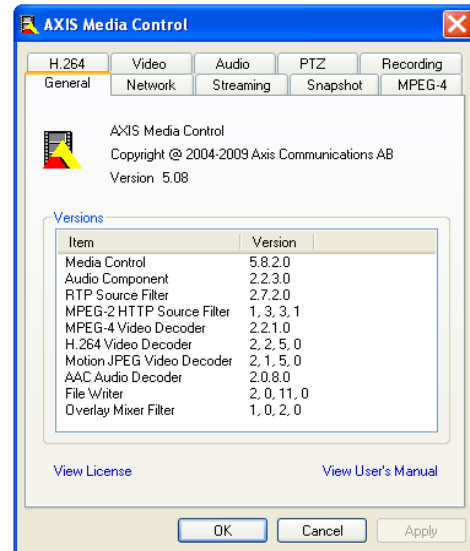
AXIS Media Control

H.264 Video Audio PTZ Recording
General Network Streaming Snapshot MPEG-4

AXIS Media Control
Copyright @ 2004-2009 Axis Communications AB
Version 5.08

Versions

| Item | Version |
|---|---|
| Media Control | 5.8.2.0 |
| Audio Component | 2.2.3.0 |
| RTP Source Filter | 2.7.2.0 |
| MPEG-2 HTTP Source Filter | 1, 3, 3, 1 |
| MPEG-4 Video Decoder | 2.2.1.0 |
| H.264 Video Decoder | 2, 2, 5, 0 |
| Motion JPEG Video Decoder | 2, 1, 5, 0 |
| AAC Audio Decoder | 2.0.8.0 |
| File Writer | 2, 0, 11, 0 |
| Overlay Mixer Filter | 1, 0, 2, 0 |

View License View User's Manual

OK Cancel Apply